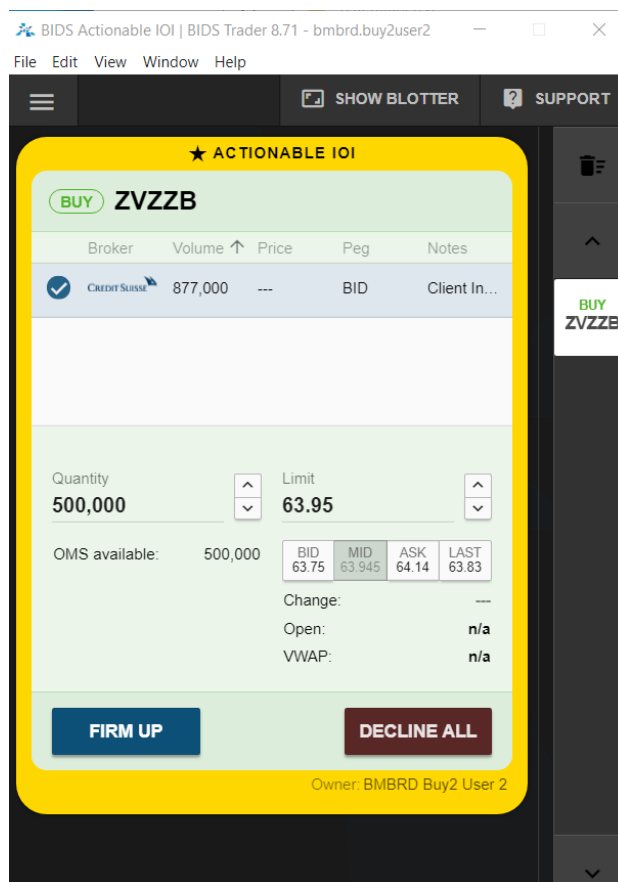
BIDS Actionable IOI | BIDS Trader 8.71 - bmbrd.buy2user2

File Edit View Window Help

SHOW BLOTTER

SUPPORT

★ ACTIONABLE IOI

BUY ZVZZB

| | Broker | Volume ↑ | Price | Peg | Notes |
|---|---|---|---|---|---|
| ✓ | CREDIT SUISSE | 877,000 | --- | BID | Client In... |

BUY ZVZZB

Quantity
500,000

Limit
63.95

OMS available: 500,000

| BID | MID | ASK | LAST |
|---|---|---|---|
| 63.75 | 63.945 | 64.14 | 63.83 |

Change: ---
Open: n/a
VWAP: n/a

FIRM UP

DECLINE ALL

Owner: BMBRD Buy2 User 2